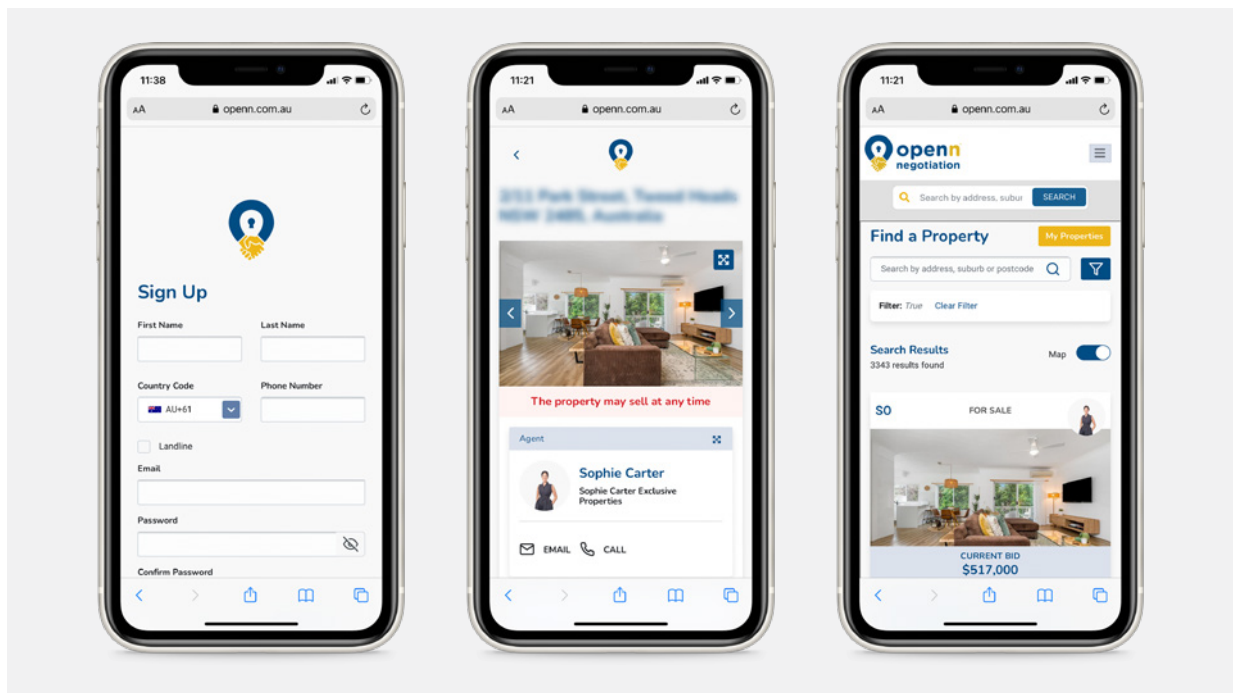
11:38

AA openn.com.au

Sign Up

First Name

Last Name

Country Code

Phone Number

AU+61

Landline

Email

Password

Confirm Password

11:21

AA openn.com.au

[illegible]

The property may sell at any time

Agent

Sophie Carter

Sophie Carter Exclusive Properties

EMAIL

CALL

11:21

AA openn.com.au

openn negotiation

Search by address, suburb

SEARCH

Find a Property

My Properties

Search by address, suburb or postcode

Filter: True Clear Filter

Search Results

3343 results found

Map

$0

FOR SALE

CURRENT BID

$517,000